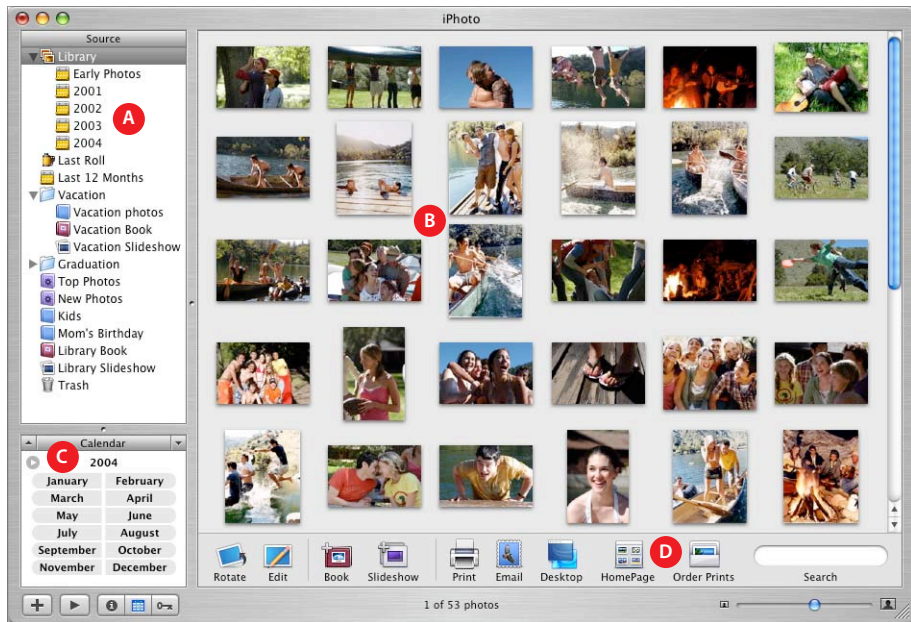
iPhoto

Source

Library
Early Photos
2001
2002
2003
2004
Last Roll
Last 12 Months
Vacation
Vacation photos
Vacation Book
Vacation Slideshow
Graduation
Top Photos
New Photos
Kids
Mom's Birthday
Library Book
Library Slideshow
Trash

A

B

Calendar

C

2004

| January | February |
|---|---|
| March | April |
| May | June |
| July | August |
| September | October |
| November | December |

Rotate Edit Book Slideshow Print Email Desktop HomePage D Order Prints Search

1 of 53 photos